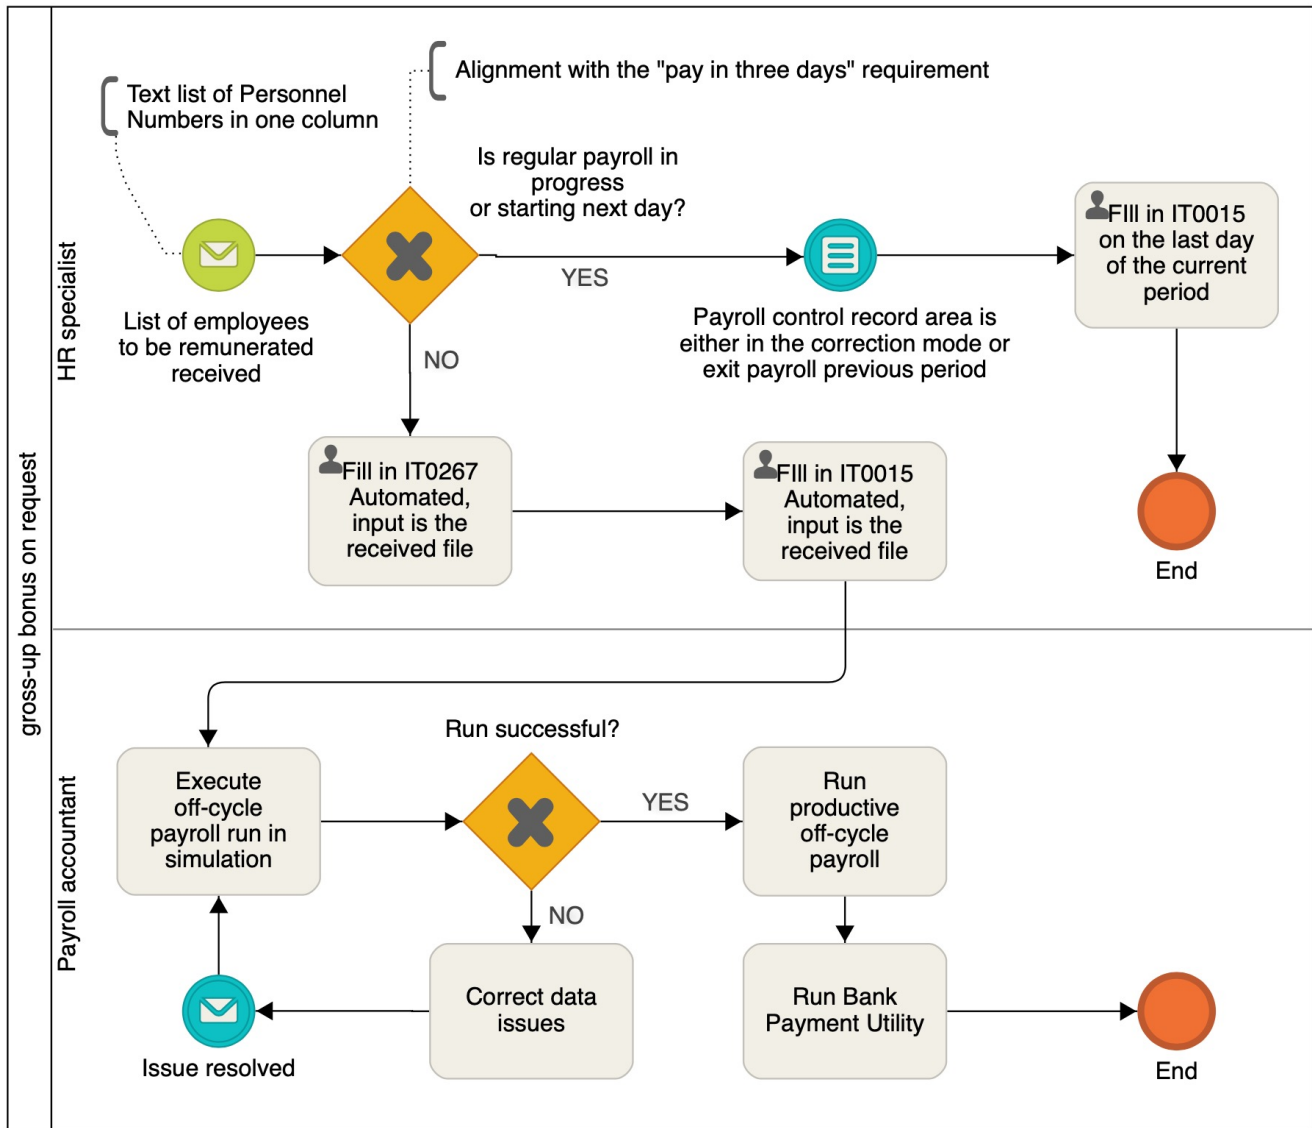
gross-up bonus on request

HR specialist

Text list of Personnel Numbers in one column

Alignment with the "pay in three days" requirement

Is regular payroll in progress or starting next day?

List of employees to be remunerated received

YES

NO

Payroll control record area is either in the correction mode or exit payroll previous period

FIll in IT0015 on the last day of the current period

Fill in IT0267 Automated, input is the received file

FIll in IT0015 Automated, input is the received file

End

Payroll accountant

Run successful?

Execute off-cycle payroll run in simulation

YES

Run productive off-cycle payroll

NO

Correct data issues

Run Bank Payment Utility

Issue resolved

End